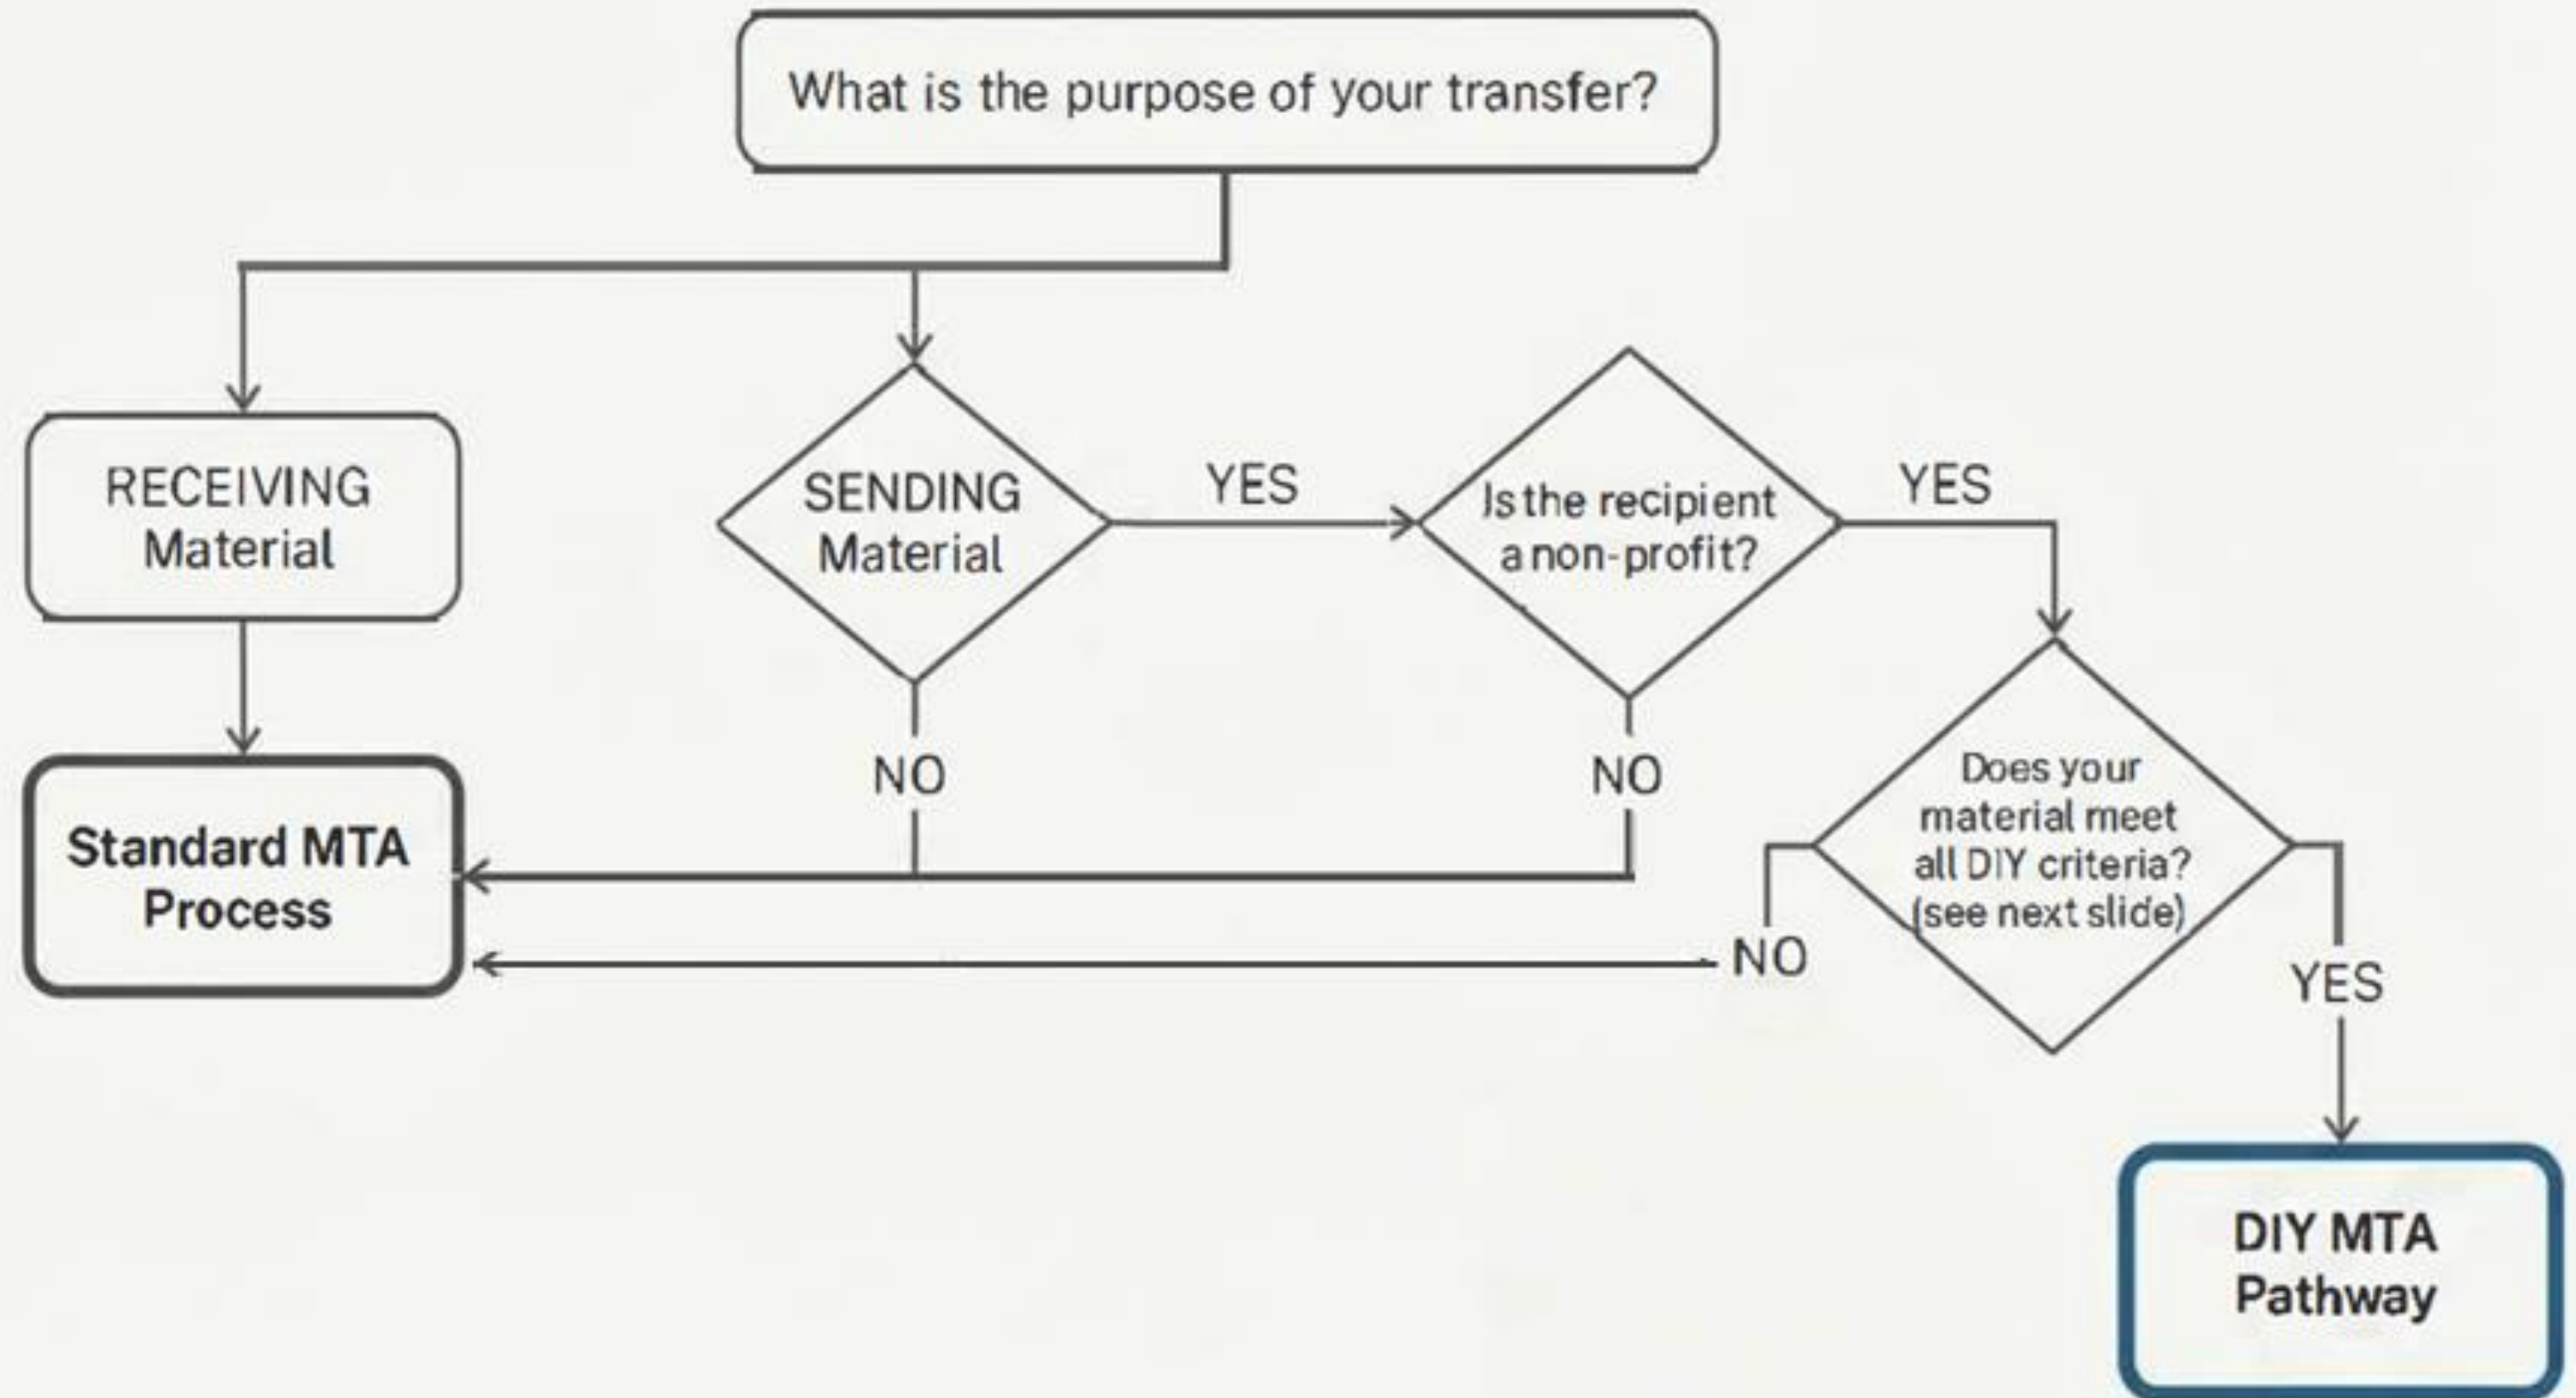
What is the purpose of your transfer?

RECEIVING Material

SENDING Material

YES

Is the recipient a non-profit?

YES

NO

NO

Does your material meet all DIY criteria? (see next slide)

Standard MTA Process

NO

YES

DIY MTA Pathway